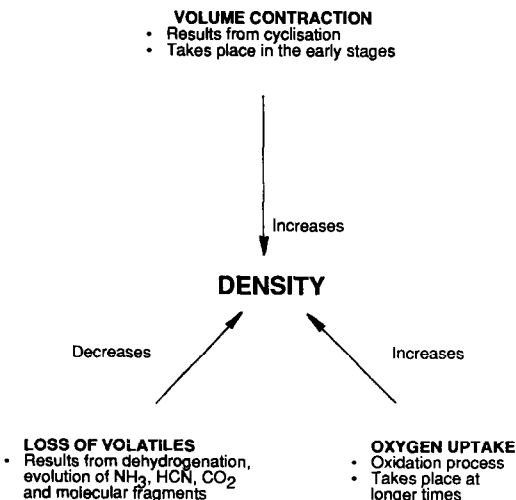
VOLUME CONTRACTION
• Results from cyclisation
• Takes place in the early stages

Increases

DENSITY

Decreases

Increases

LOSS OF VOLATILES
• Results from dehydrogenation, evolution of $NH_3$, HCN, $CO_2$ and molecular fragments

OXYGEN UPTAKE
• Oxidation process
• Takes place at longer times